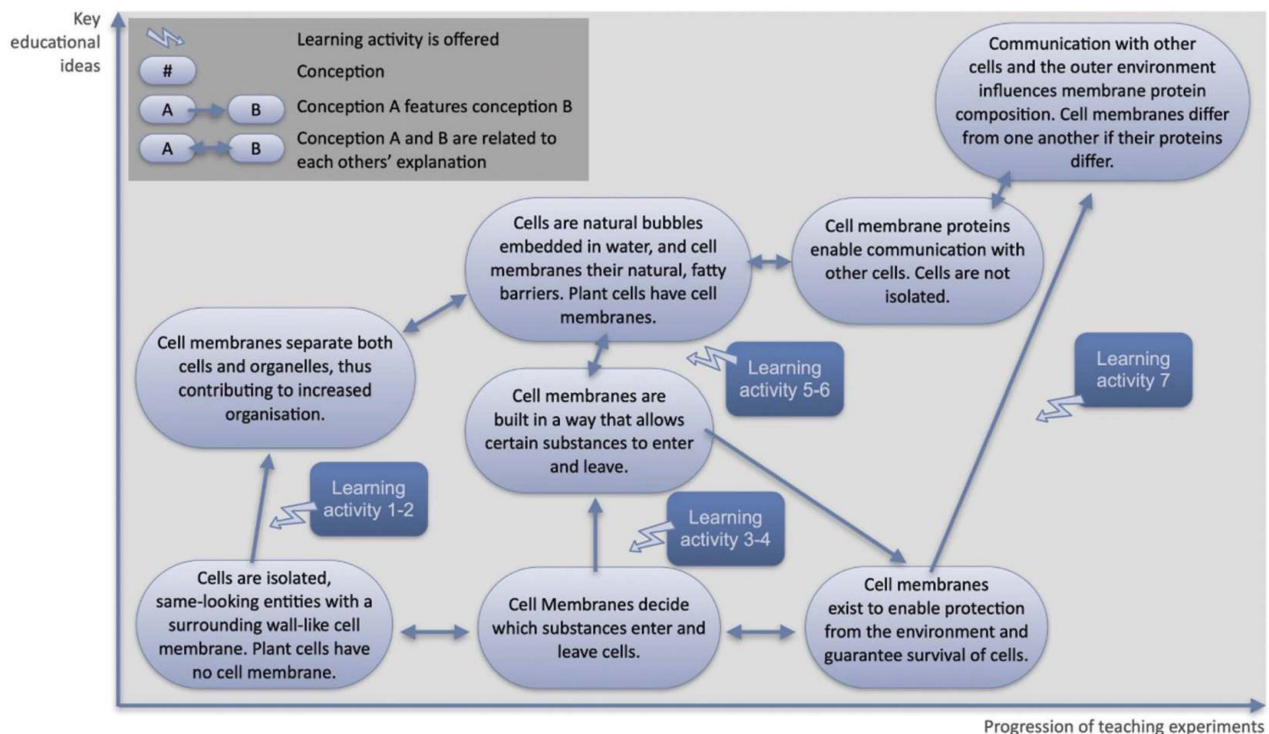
Key educational ideas

Learning activity is offered

#

Conception

A B

Conception A features conception B

A B

Conception A and B are related to each others' explanation

Communication with other cells and the outer environment influences membrane protein composition. Cell membranes differ from one another if their proteins differ.

Cells are natural bubbles embedded in water, and cell membranes their natural, fatty barriers. Plant cells have cell membranes.

Cell membrane proteins enable communication with other cells. Cells are not isolated.

Cell membranes separate both cells and organelles, thus contributing to increased organisation.

Learning activity 5-6

Learning activity 7

Cell membranes are built in a way that allows certain substances to enter and leave.

Learning activity 1-2

Learning activity 3-4

Cells are isolated, same-looking entities with a surrounding wall-like cell membrane. Plant cells have no cell membrane.

Cell Membranes decide which substances enter and leave cells.

Cell membranes exist to enable protection from the environment and guarantee survival of cells.

Progression of teaching experiments